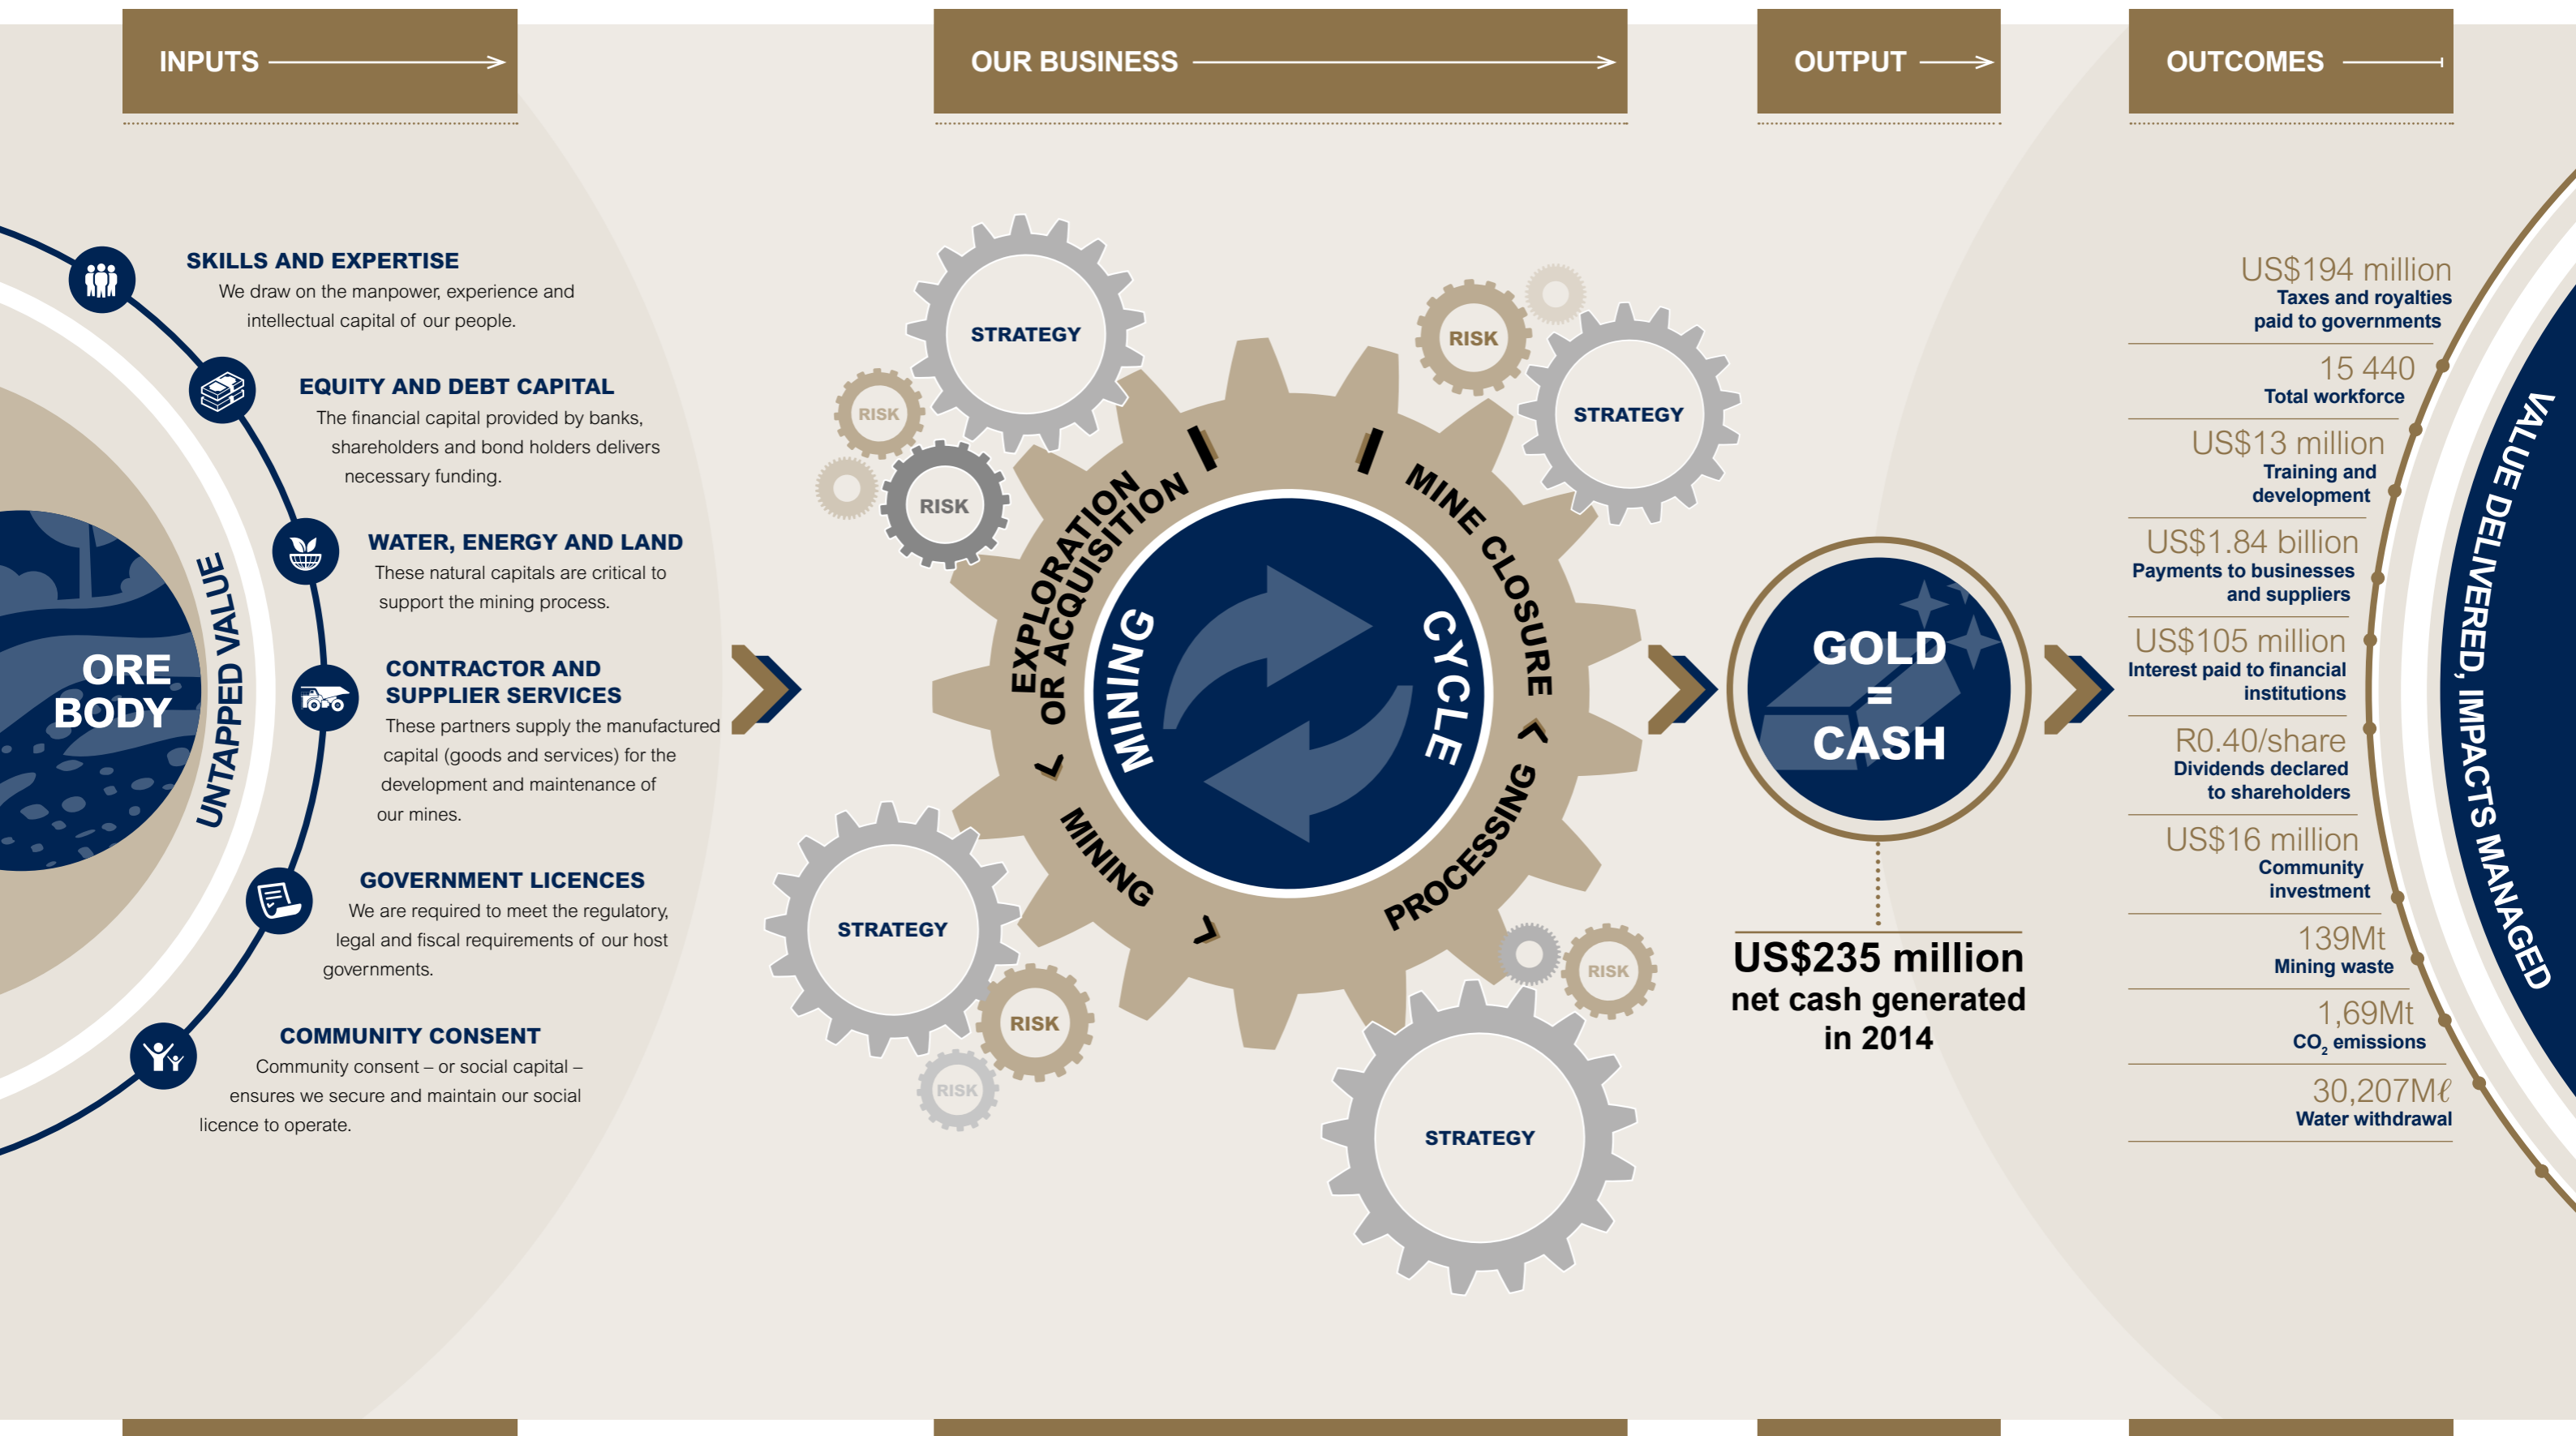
INPUTS

OUR BUSINESS

OUTPUT

OUTCOMES

SKILLS AND EXPERTISE
We draw on the manpower, experience and intellectual capital of our people.

EQUITY AND DEBT CAPITAL
The financial capital provided by banks, shareholders and bond holders delivers necessary funding.

WATER, ENERGY AND LAND
These natural capitals are critical to support the mining process.

CONTRACTOR AND SUPPLIER SERVICES
These partners supply the manufactured capital (goods and services) for the development and maintenance of our mines.

GOVERNMENT LICENCES
We are required to meet the regulatory, legal and fiscal requirements of our host governments.

COMMUNITY CONSENT
Community consent – or social capital – ensures we secure and maintain our social licence to operate.

ORE BODY

UNTAPPED VALUE

STRATEGY

RISK

RISK

RISK

STRATEGY

EXPLORATION OR ACQUISITION

MINE CLOSURE

MINING CYCLE

MINING

PROCESSING

STRATEGY

RISK

RISK

RISK

STRATEGY

GOLD = CASH

US$235 million net cash generated in 2014

US$194 million
Taxes and royalties paid to governments

15 440
Total workforce

US$13 million
Training and development

US$1.84 billion
Payments to businesses and suppliers

US$105 million
Interest paid to financial institutions

R0.40/share
Dividends declared to shareholders

US$16 million
Community investment

139Mt
Mining waste

1,69Mt
$CO_2$ emissions

30,207Mℓ
Water withdrawal

VALUE DELIVERED, IMPACTS MANAGED